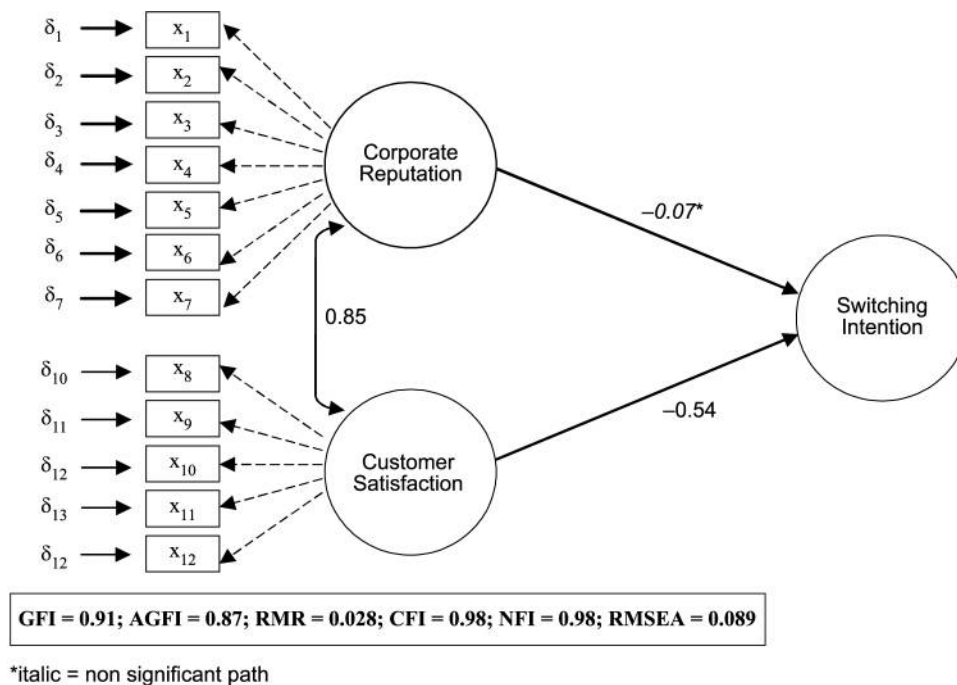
$\delta_1$ $x_1$
$\delta_2$ $x_2$
$\delta_3$ $x_3$
$\delta_4$ $x_4$
$\delta_5$ $x_5$
$\delta_6$ $x_6$
$\delta_7$ $x_7$

Corporate Reputation

$-0.07$*

0.85

Switching Intention

$\delta_{10}$ $x_8$
$\delta_{11}$ $x_9$
$\delta_{12}$ $x_{10}$
$\delta_{13}$ $x_{11}$
$\delta_{12}$ $x_{12}$

Customer Satisfaction

$-0.54$

GFI = 0.91; AGFI = 0.87; RMR = 0.028; CFI = 0.98; NFI = 0.98; RMSEA = 0.089

*italic = non significant path